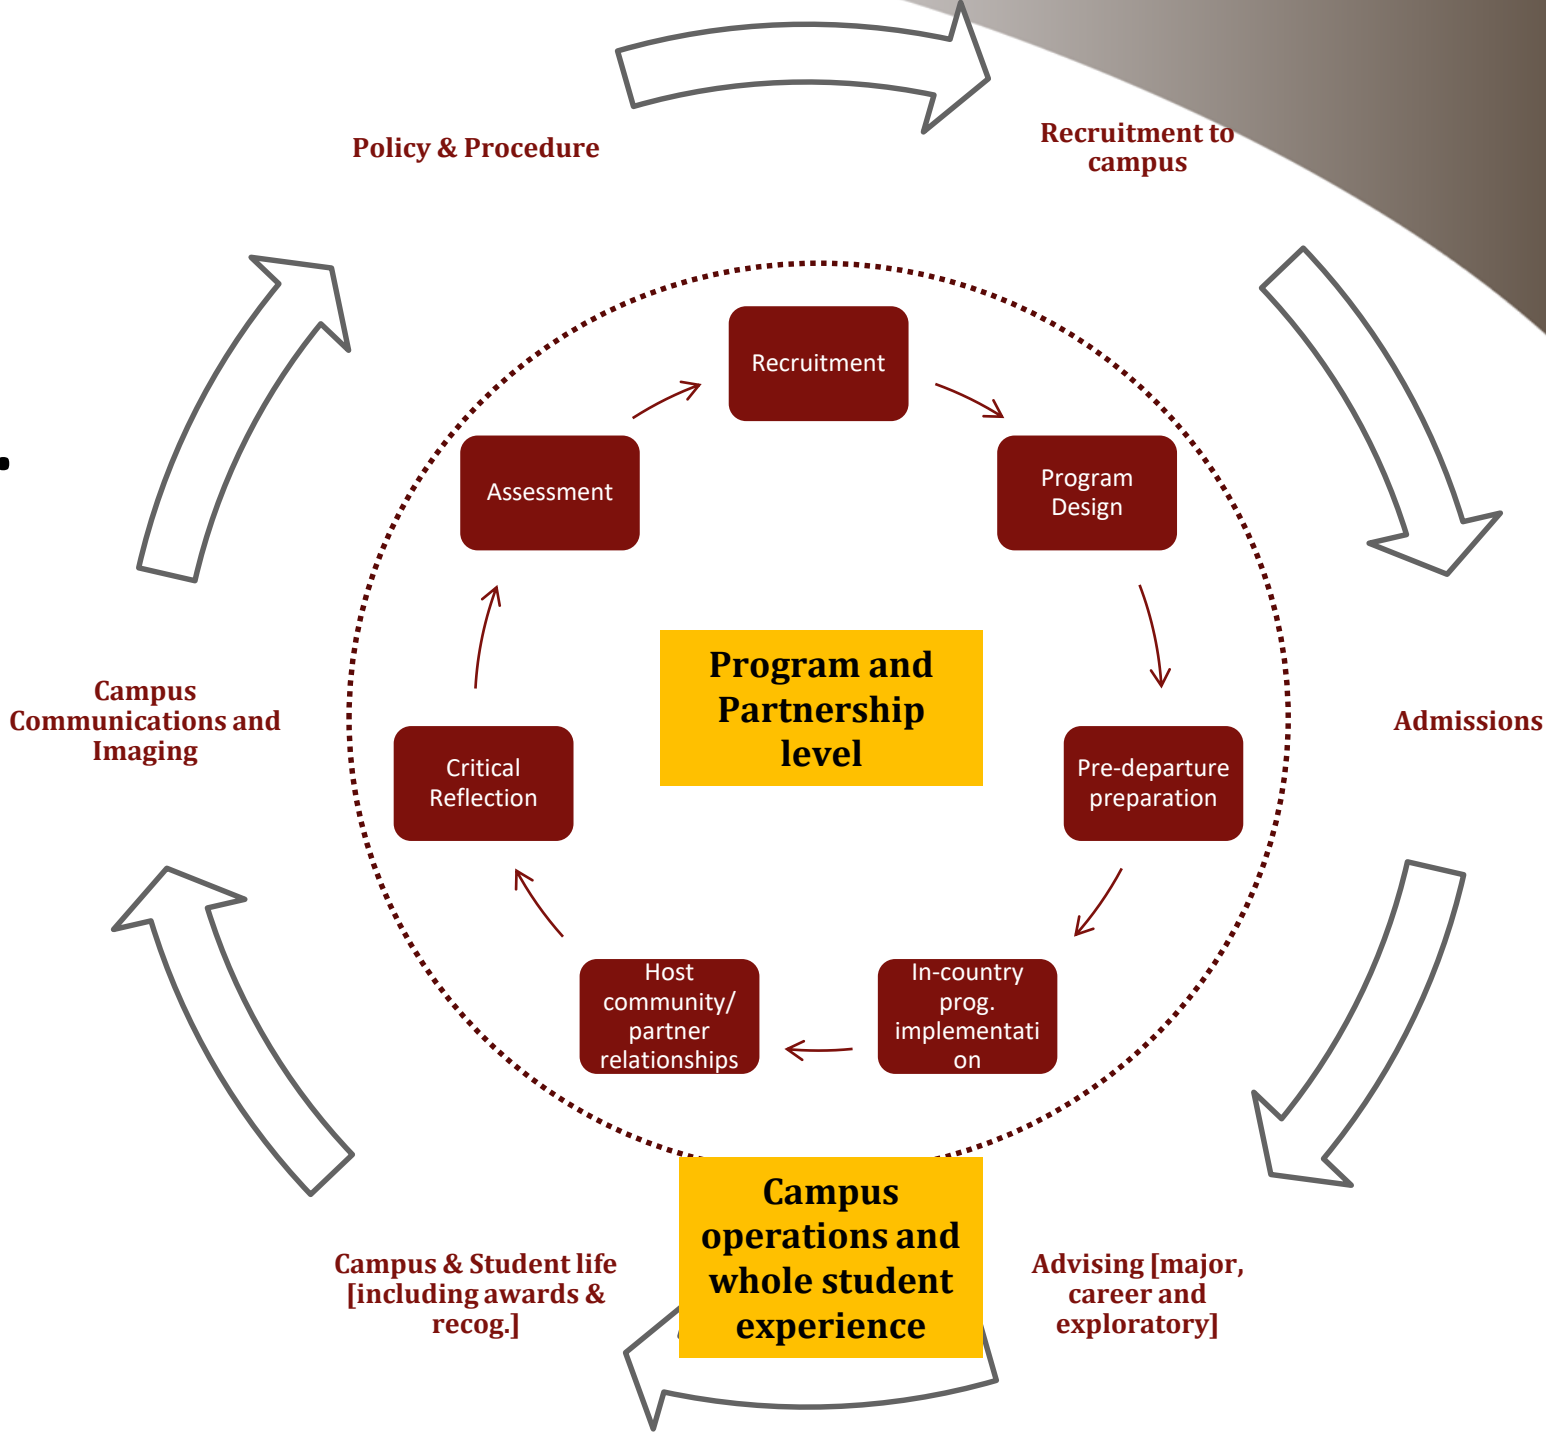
Policy & Procedure

Recruitment to campus

Admissions

Advising [major, career and exploratory]

Campus & Student life [including awards & recog.]

Campus Communications and Imaging

Recruitment

Program Design

Pre-departure preparation

In-country prog. implementation

Host community/ partner relationships

Critical Reflection

Assessment

Program and Partnership level

Campus operations and whole student experience